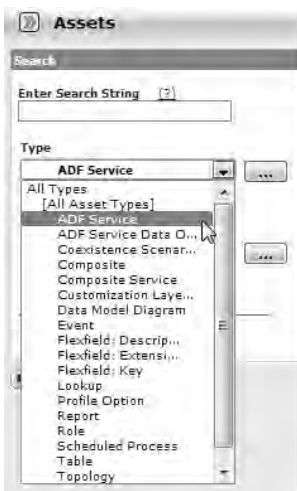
Assets

Search

Enter Search String [?]

Type

ADF Service

...

All Types
[All Asset Types]
ADF Service
ADF Service Data O...
Coexistence Scenar...
Composite
Composite Service
Customization Laye...
Data Model Diagram
Event
Flexfield: Descrip...
Flexfield: Extensi...
Flexfield: Key
Lookup
Profile Option
Report
Role
Scheduled Process
Table
Topology

...